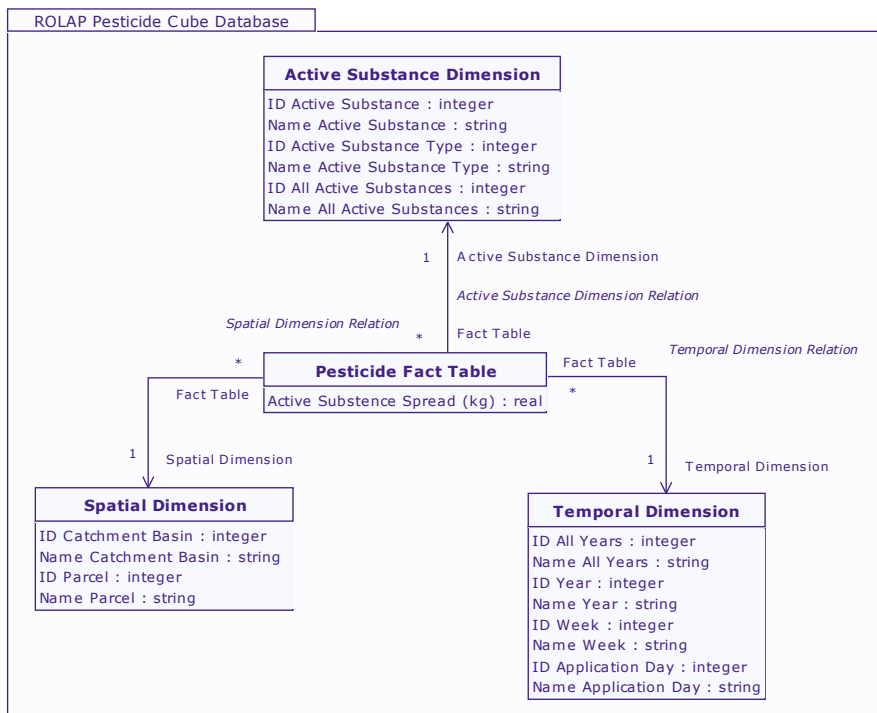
ROLAP Pesticide Cube Database

Active Substance Dimension
ID Active Substance : integer
Name Active Substance : string
ID Active Substance Type : integer
Name Active Substance Type : string
ID All Active Substances : integer
Name All Active Substances : string

1
Active Substance Dimension
Active Substance Dimension Relation
Spatial Dimension Relation
*
Fact Table
Fact Table
Temporal Dimension Relation
*

Pesticide Fact Table
Active Substence Spread (kg) : real

Fact Table
*

1
Spatial Dimension
1
Temporal Dimension

Spatial Dimension
ID Catchment Basin : integer
Name Catchment Basin : string
ID Parcel : integer
Name Parcel : string

Temporal Dimension
ID All Years : integer
Name All Years : string
ID Year : integer
Name Year : string
ID Week : integer
Name Week : string
ID Application Day : integer
Name Application Day : string